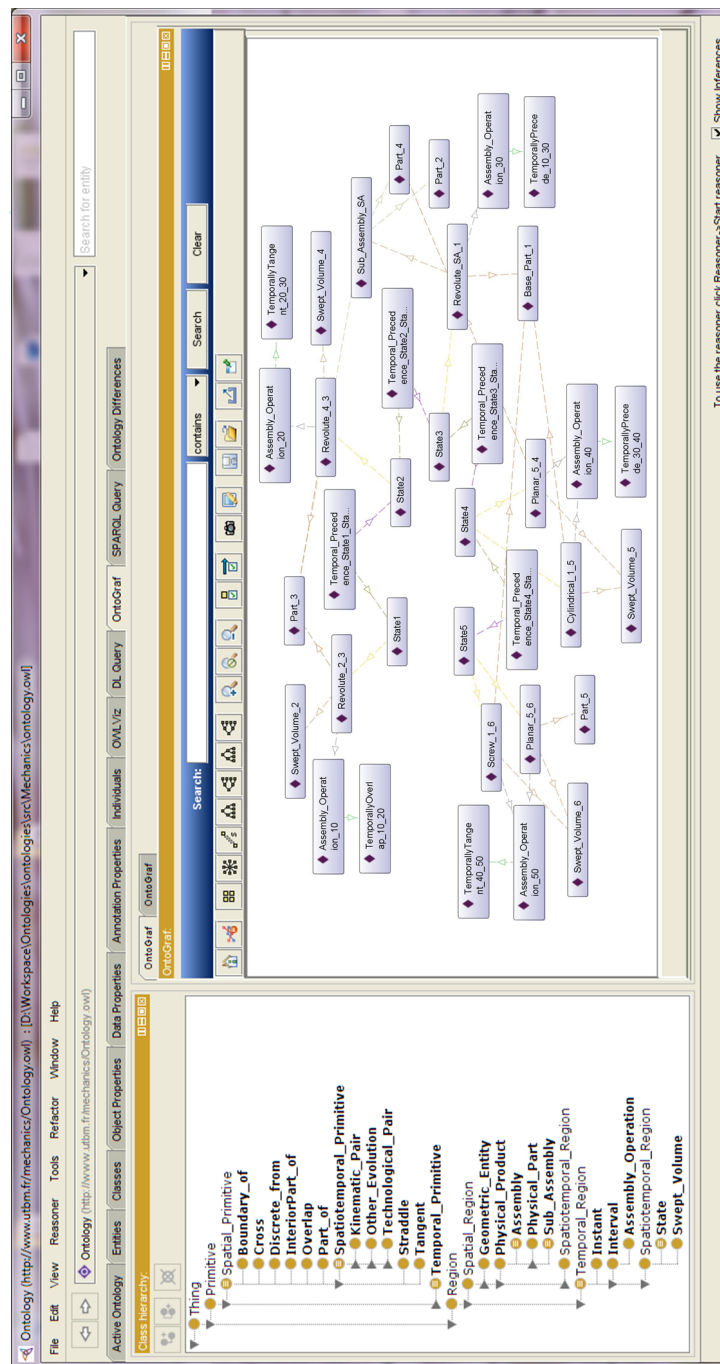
Ontology (http://www.utbm.fr/mechanics/Ontology.owl) : [D:\Workspace\Ontologies\ontologies\src\Mechanics\ontology.owl]

File Edit View Reasoner Tools Refactor Window Help

Ontology (http://www.utbm.fr/mechanics/Ontology.owl)

Search for entity

Active Ontology | Entities | Classes | Object Properties | Data Properties | Annotation Properties | Individuals | OWLViz | DL Query | OntoGraf | SPARQL Query | Ontology Differences

Class hierarchy:

Thing
Primitive
Spatial_Primitive
Boundary_of
Cross
Discrete_from
InteriorPart_of
Overlap
Part_of
Spatiotemporal_Primitive
Kinematic_Pair
Other_Evolution
Technological_Pair
Straddle
Tangent
Temporal_Primitive
Region
Spatial_Region
Geometric_Entity
Physical_Product
Assembly
Physical_Part
Sub_Assembly
Spatiotemporal_Region
Temporal_Region
Instant
Interval
Assembly_Operation
Spatiotemporal_Region
State
Swept_Volume

OntoGraf | OntoGraf

OntoGraf:

Search: contains Search Clear

Assembly_Operation_20
TemporallyTangent_20_30
Swept_Volume_4
Sub_Assembly_SA
Part_4
Part_2
Assembly_Operation_30
TemporallyPrecede_10_30
Revolute_4_3
Temporal_Precedence_State2_Sta...
Revolute_SA_1
Base_Part_1
State3
Temporal_Precedence_State3_Sta...
State2
Temporal_Precedence_State1_Sta...
Part_3
State4
Planar_5_4
Assembly_Operation_40
TemporallyPrecede_30_40
Swept_Volume_2
Revolute_2_3
State1
State5
Temporal_Precedence_State4_Sta...
Cylindrical_1_5
Swept_Volume_5
Assembly_Operation_10
TemporallyOverlap_10_20
Screw_1_6
Planar_5_6
Part_5
TemporallyTangent_40_50
Assembly_Operation_50
Swept_Volume_6

To use the reasoner click Reasoner->Start reasoner
Show Inferences